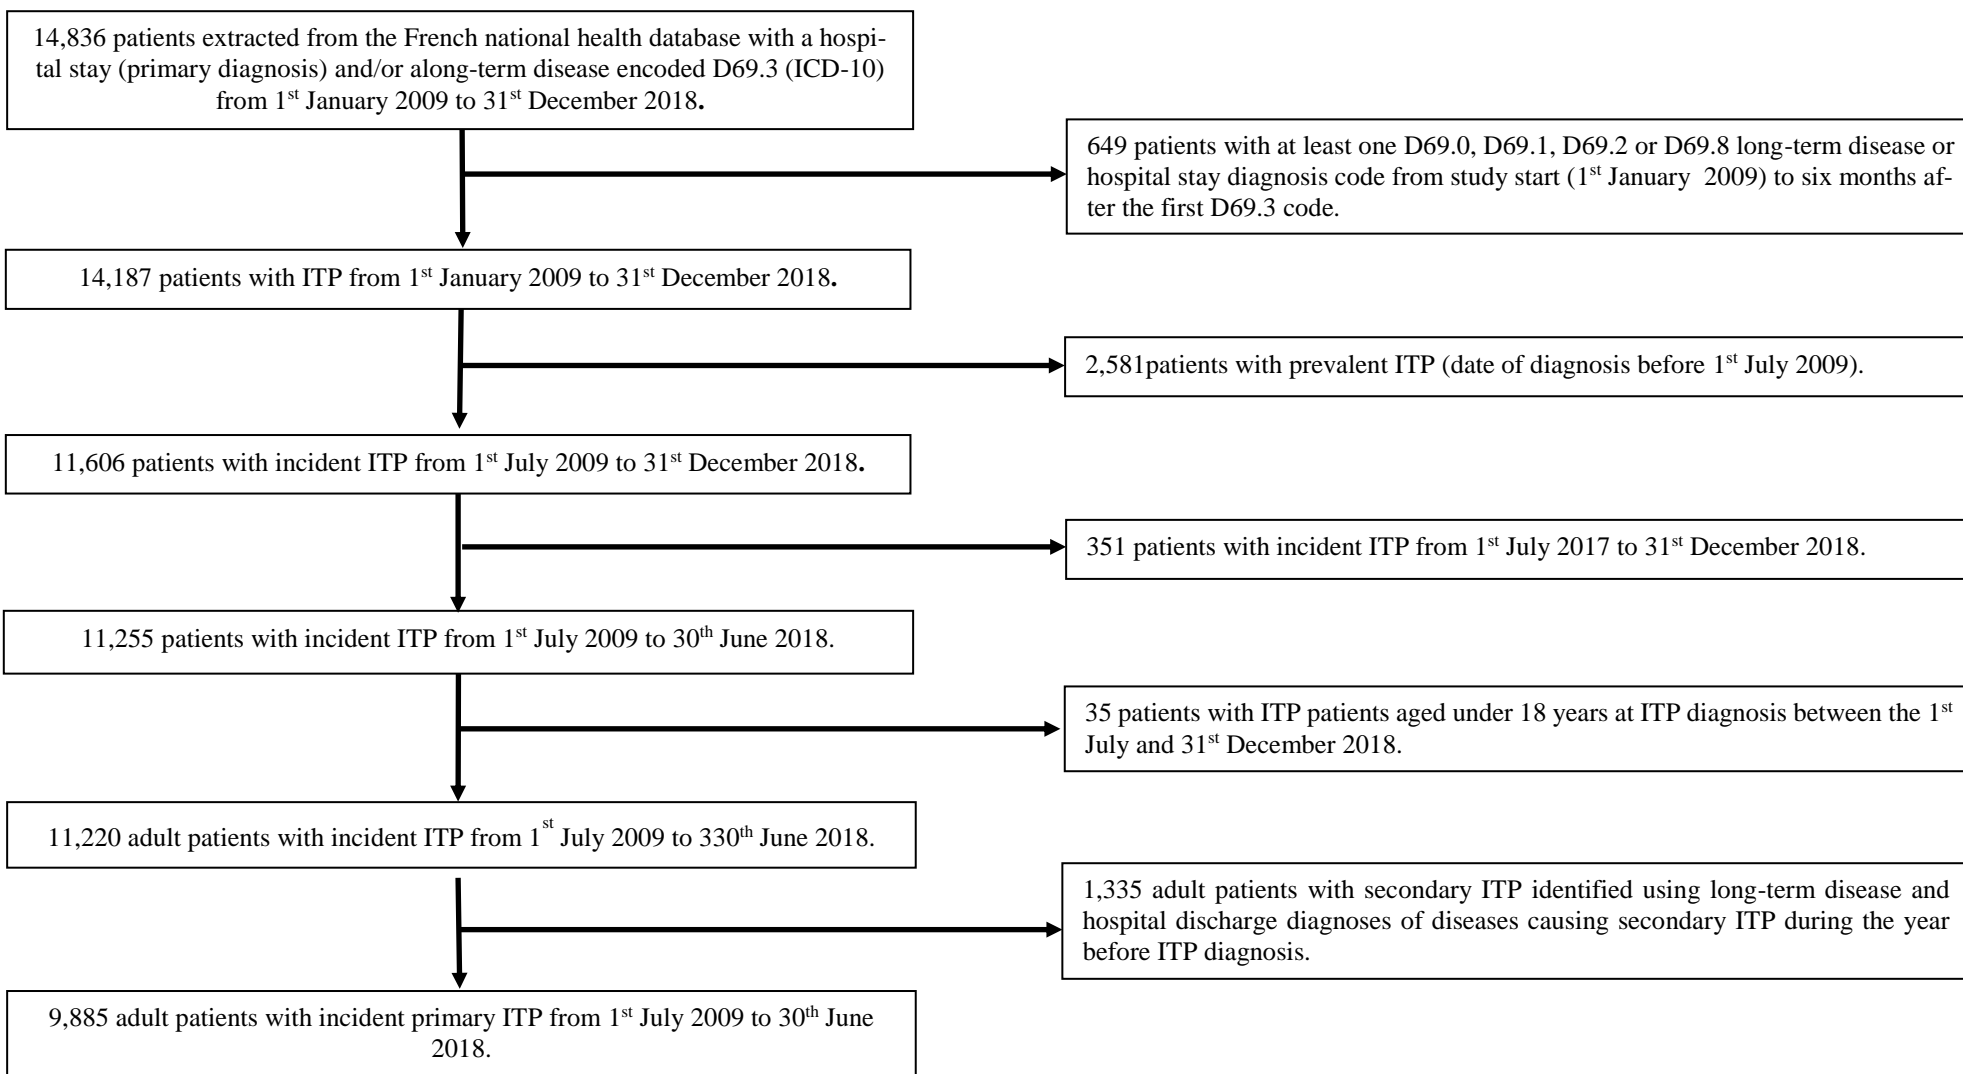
14,836 patients extracted from the French national health database with a hospital stay (primary diagnosis) and/or along-term disease encoded D69.3 (ICD-10) from 1$^{st}$ January 2009 to 31$^{st}$ December 2018.

649 patients with at least one D69.0, D69.1, D69.2 or D69.8 long-term disease or hospital stay diagnosis code from study start (1$^{st}$ January 2009) to six months after the first D69.3 code.

14,187 patients with ITP from 1$^{st}$ January 2009 to 31$^{st}$ December 2018.

2,581patients with prevalent ITP (date of diagnosis before 1$^{st}$ July 2009).

11,606 patients with incident ITP from 1$^{st}$ July 2009 to 31$^{st}$ December 2018.

351 patients with incident ITP from 1$^{st}$ July 2017 to 31$^{st}$ December 2018.

11,255 patients with incident ITP from 1$^{st}$ July 2009 to 30$^{th}$ June 2018.

35 patients with ITP patients aged under 18 years at ITP diagnosis between the 1$^{st}$ July and 31$^{st}$ December 2018.

11,220 adult patients with incident ITP from 1$^{st}$ July 2009 to 330$^{th}$ June 2018.

1,335 adult patients with secondary ITP identified using long-term disease and hospital discharge diagnoses of diseases causing secondary ITP during the year before ITP diagnosis.

9,885 adult patients with incident primary ITP from 1$^{st}$ July 2009 to 30$^{th}$ June 2018.